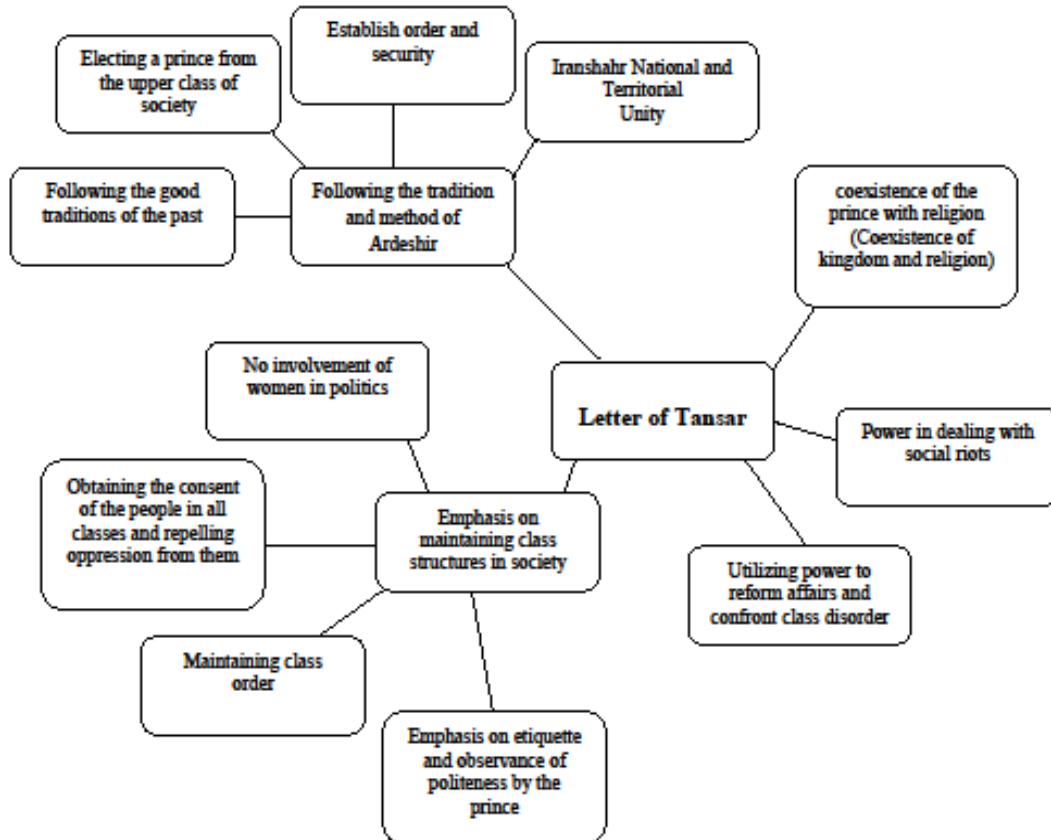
Establish order and security

Electing a prince from the upper class of society

Iranshahr National and Territorial Unity

Following the good traditions of the past

Following the tradition and method of Ardeshir

coexistence of the prince with religion (Coexistence of kingdom and religion)

No involvement of women in politics

Letter of Tansar

Power in dealing with social riots

Obtaining the consent of the people in all classes and repelling oppression from them

Emphasis on maintaining class structures in society

Utilizing power to reform affairs and confront class disorder

Maintaining class order

Emphasis on etiquette and observance of politeness by the prince